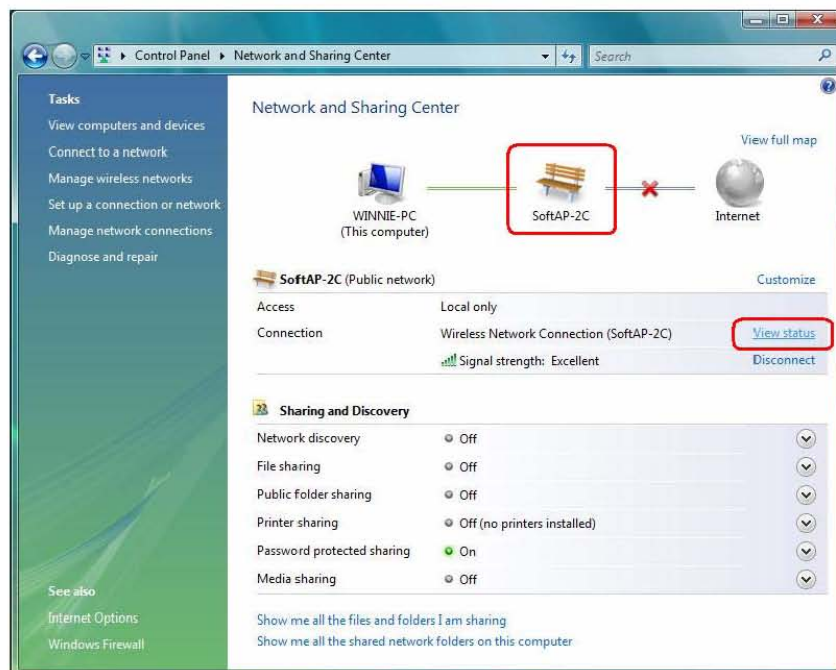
Control Panel ▸ Network and Sharing Center

Search

Tasks
View computers and devices
Connect to a network
Manage wireless networks
Set up a connection or network
Manage network connections
Diagnose and repair

See also
Internet Options
Windows Firewall

Network and Sharing Center

View full map

WINNIE-PC
(This computer)

SoftAP-2C

Internet

SoftAP-2C (Public network)

Customize

| | | |
|---|---|---|
| Access | Local only | |
| Connection | Wireless Network Connection (SoftAP-2C) | View status |
| | Signal strength: Excellent | Disconnect |

Sharing and Discovery

| | |
|---|---|
| Network discovery | Off |
| File sharing | Off |
| Public folder sharing | Off |
| Printer sharing | Off (no printers installed) |
| Password protected sharing | On |
| Media sharing | Off |

Show me all the files and folders I am sharing
Show me all the shared network folders on this computer